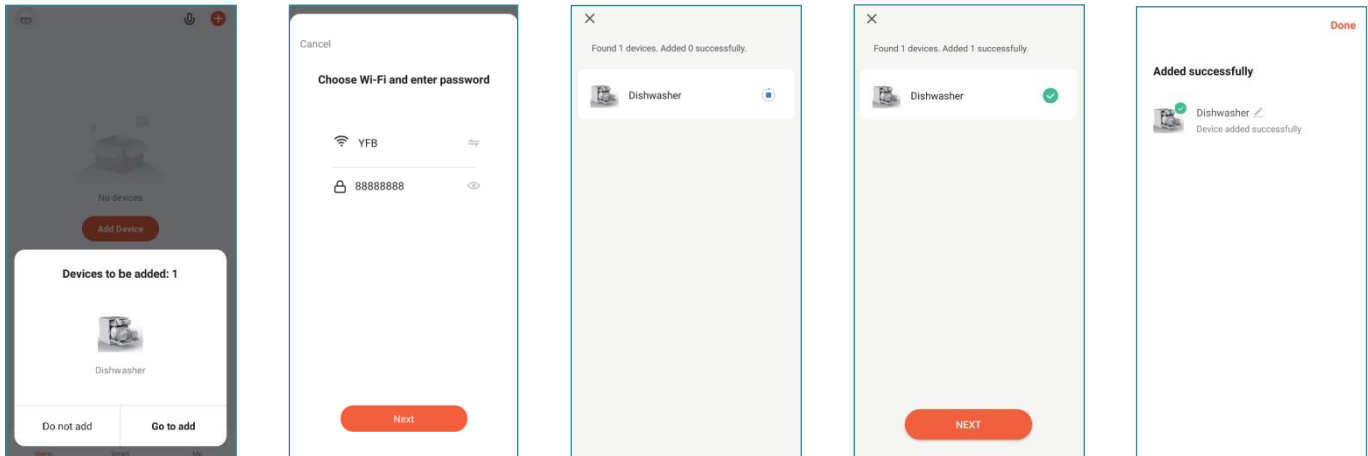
No devices

Add Device

Devices to be added: 1

Dishwasher

Do not add

Go to add

Cancel

Choose Wi-Fi and enter password

YFB

88888888

Next

Found 1 devices. Added 0 successfully.

Dishwasher

Found 1 devices. Added 1 successfully.

Dishwasher

NEXT

Done

Added successfully

Dishwasher

Device added successfully